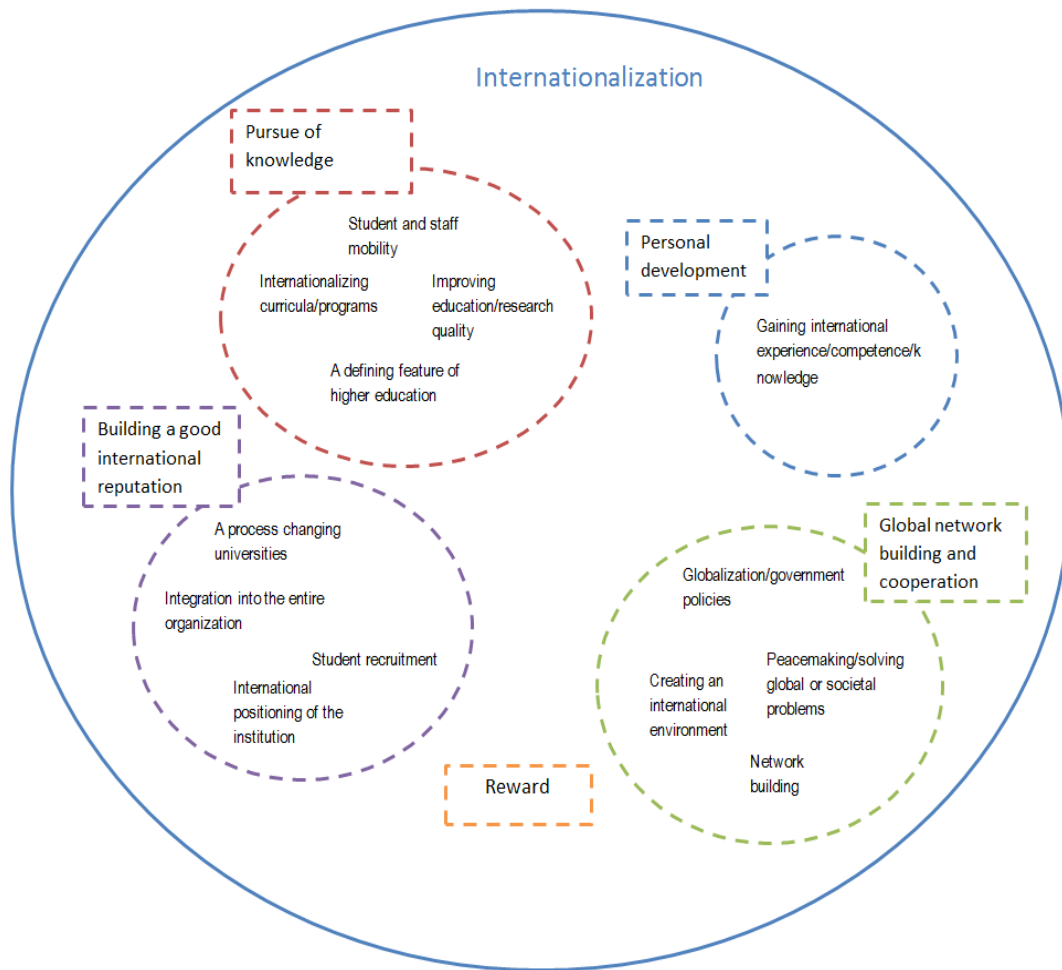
Internationalization

Pursue of knowledge

Student and staff mobility

Internationalizing curricula/programs

Improving education/research quality

A defining feature of higher education

Personal development

Gaining international experience/competence/knowledge

Building a good international reputation

A process changing universities

Integration into the entire organization

Student recruitment

International positioning of the institution

Global network building and cooperation

Globalization/government policies

Peacemaking/solving global or societal problems

Creating an international environment

Network building

Reward